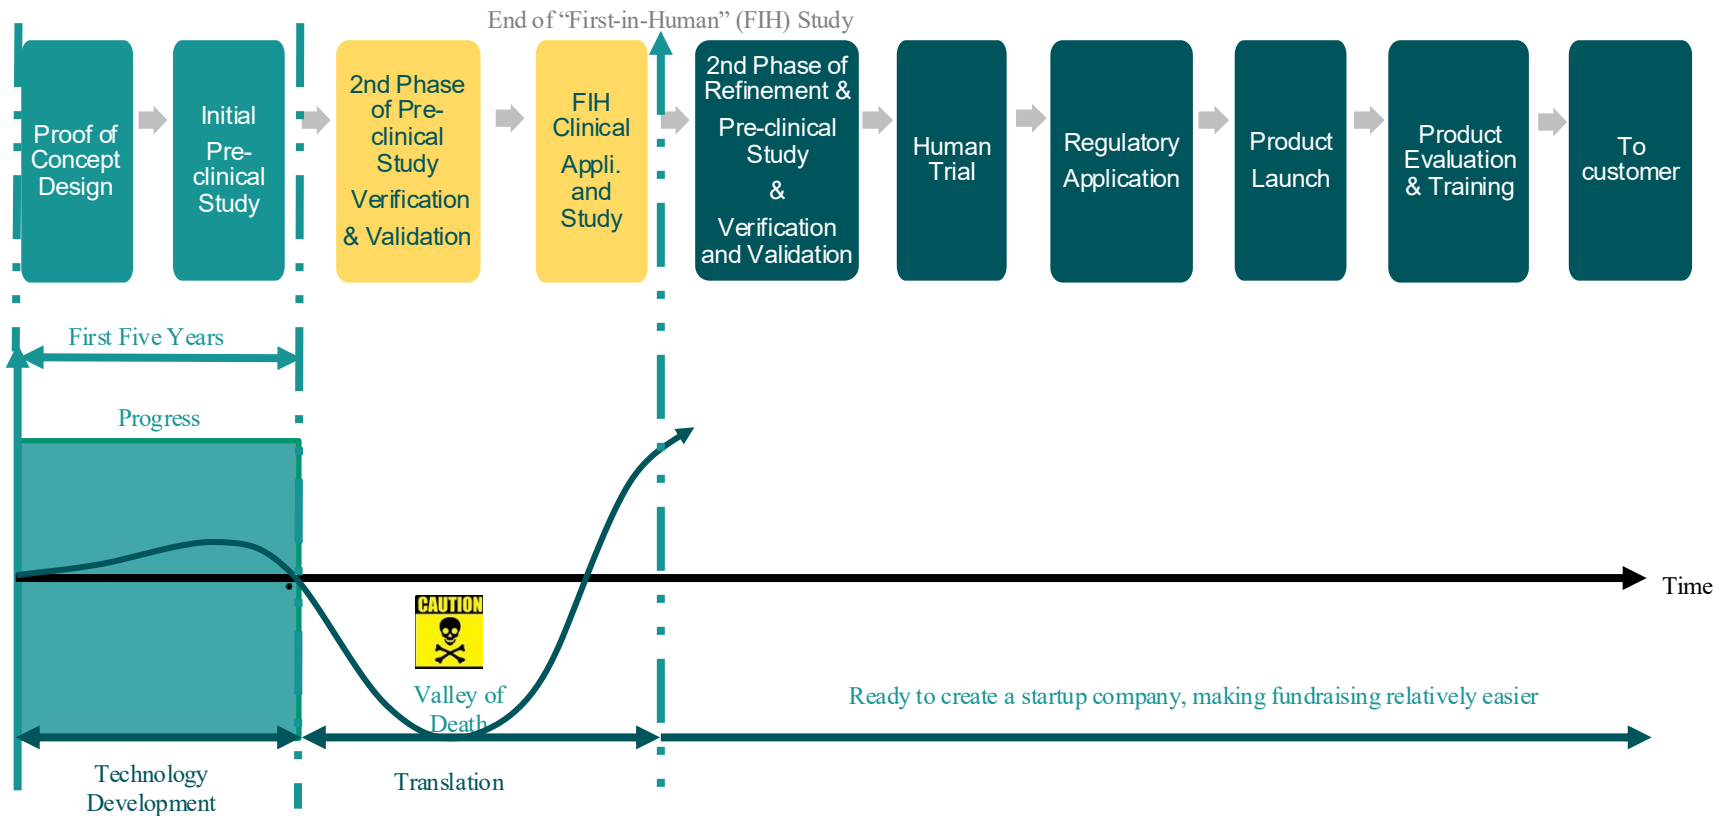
End of “First-in-Human” (FIH) Study

Proof of Concept Design

Initial Pre-clinical Study

2nd Phase of Pre-clinical Study
Verification & Validation

FIH Clinical Appli. and Study

2nd Phase of Refinement &
Pre-clinical Study
&
Verification and Validation

Human Trial

Regulatory Application

Product Launch

Product Evaluation & Training

To customer

First Five Years

Progress

Time

CAUTION

Valley of Death

Ready to create a startup company, making fundraising relatively easier

Technology Development

Translation